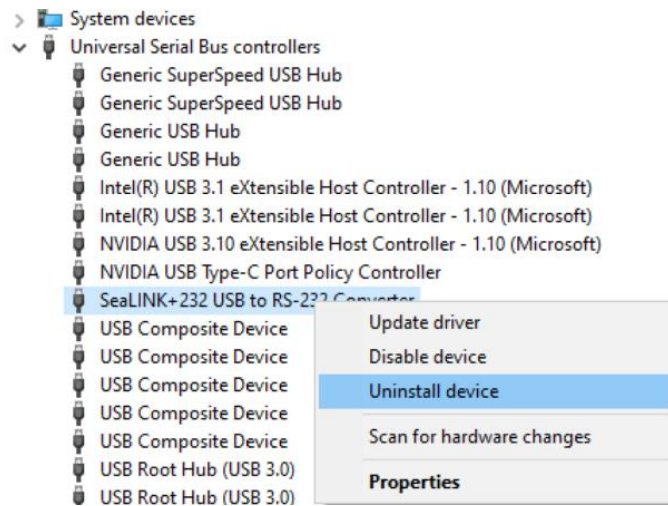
System devices
Universal Serial Bus controllers
Generic SuperSpeed USB Hub
Generic SuperSpeed USB Hub
Generic USB Hub
Generic USB Hub
Intel(R) USB 3.1 eXtensible Host Controller - 1.10 (Microsoft)
Intel(R) USB 3.1 eXtensible Host Controller - 1.10 (Microsoft)
NVIDIA USB 3.10 eXtensible Host Controller - 1.10 (Microsoft)
NVIDIA USB Type-C Port Policy Controller
SeaLINK+232 USB to RS-232 Converter
USB Composite Device
USB Composite Device
USB Composite Device
USB Composite Device
USB Composite Device
USB Root Hub (USB 3.0)
USB Root Hub (USB 3.0)

Update driver
Disable device
Uninstall device
Scan for hardware changes
Properties